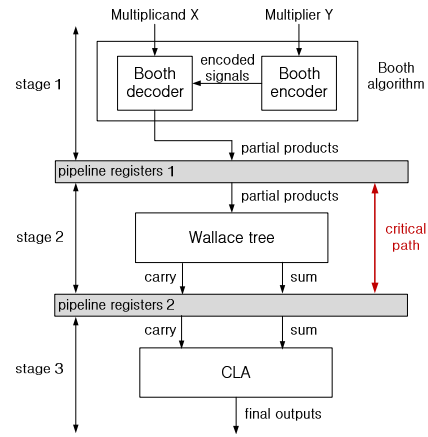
Multiplicand X
Multiplier Y
stage 1
Booth decoder
encoded signals
Booth encoder
Booth algorithm
partial products
pipeline registers 1
partial products
stage 2
Wallace tree
critical path
carry
sum
pipeline registers 2
carry
sum
stage 3
CLA
final outputs